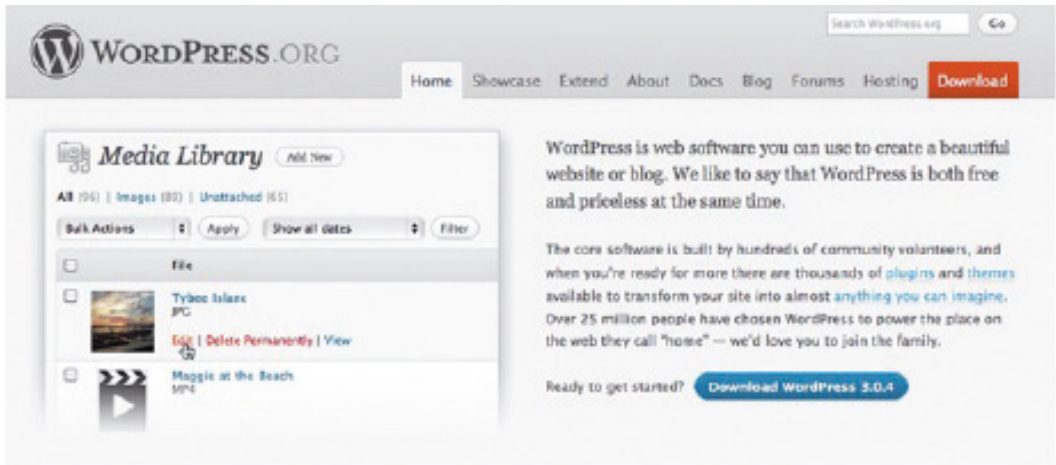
WordPress.org

Search WordPress.org Go

Home Showcase Extend About Docs Blog Forums Hosting Download

Media Library Add New

All (96) | Images (80) | Unattached (65)

Bulk Actions Apply Show all dates Filter

File

Tybee Island
JPG
Edit | Delete Permanently | View

Maggie at the Beach
MP4

WordPress is web software you can use to create a beautiful website or blog. We like to say that WordPress is both free and priceless at the same time.

The core software is built by hundreds of community volunteers, and when you're ready for more there are thousands of plugins and themes available to transform your site into almost anything you can imagine. Over 25 million people have chosen WordPress to power the place on the web they call "home" — we'd love you to join the family.

Ready to get started? Download WordPress 3.0.4